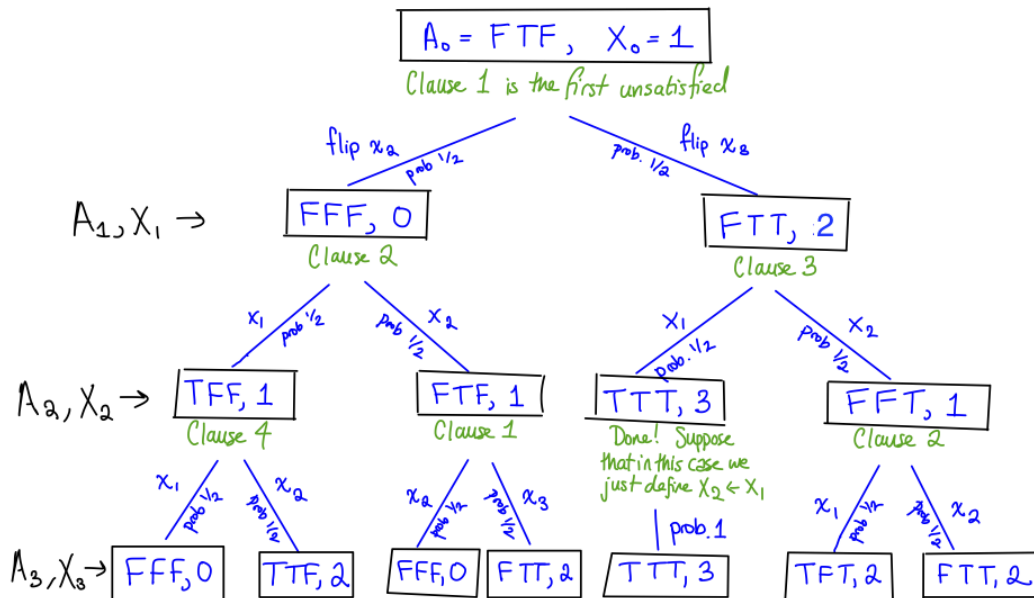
$A_0$ = FTF, $X_0 = 1$

Clause 1 is the first unsatisfied

flip $x_2$ prob 1/2

flip $x_3$ prob. 1/2

$A_1, X_1 \rightarrow$

FFF, 0

Clause 2

FTT, 2

Clause 3

$x_1$ prob 1/2

$x_2$ prob 1/2

$x_1$ prob. 1/2

$x_2$ prob 1/2

$A_2, X_2 \rightarrow$

TFF, 1

Clause 4

FTF, 1

Clause 1

TTT, 3

Done! Suppose that in this case we just define $X_2 \leftarrow X_1$

FFT, 1

Clause 2

$x_1$ prob 1/2

$x_2$ prob 1/2

$x_2$ prob 1/2

$x_3$ prob 1/2

prob. 1

$x_1$ prob 1/2

$x_2$ prob 1/2

$A_3, X_3 \rightarrow$

FFF, 0

TTF, 2

FFF, 0

FTT, 2

TTT, 3

TFT, 2

FTT, 2